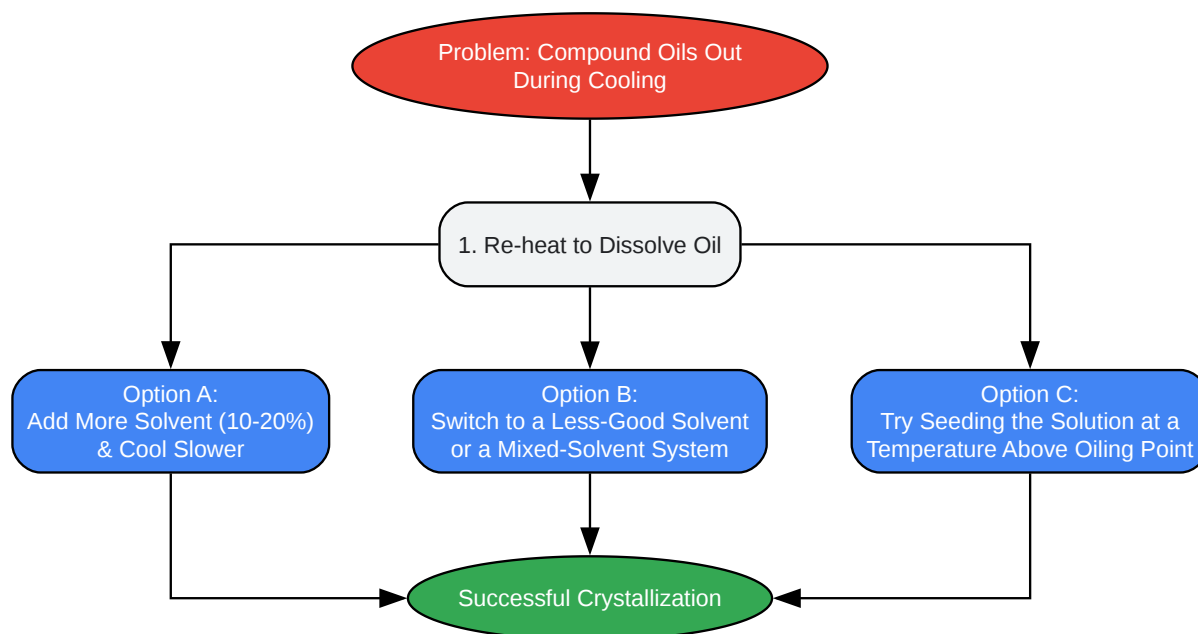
Problem: Compound Oils Out During Cooling

1. Re-heat to Dissolve Oil

Option A:
Add More Solvent (10-20%) & Cool Slower

Option B:
Switch to a Less-Good Solvent or a Mixed-Solvent System

Option C:
Try Seeding the Solution at a Temperature Above Oiling Point

Successful Crystallization